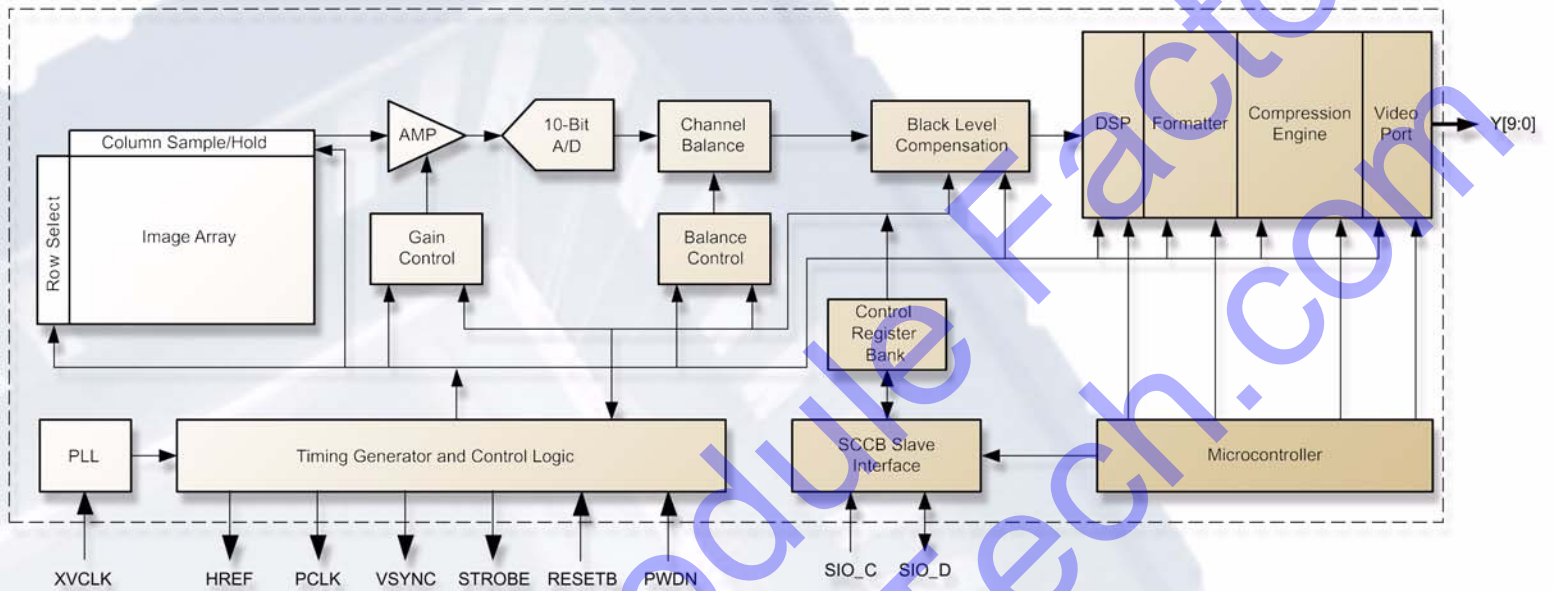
Column Sample/Hold

Row Select

Image Array

AMP

10-Bit A/D

Channel Balance

Black Level Compensation

DSP

Formatter

Compression Engine

Video Port

Y[9:0]

Gain Control

Balance Control

Control Register Bank

PLL

Timing Generator and Control Logic

SCCB Slave Interface

Microcontroller

XVCLK

HREF

PCLK

VSYNC

STROBE

RESETB

PWDN

SIO_C

SIO_D

Module Factory Tech.com